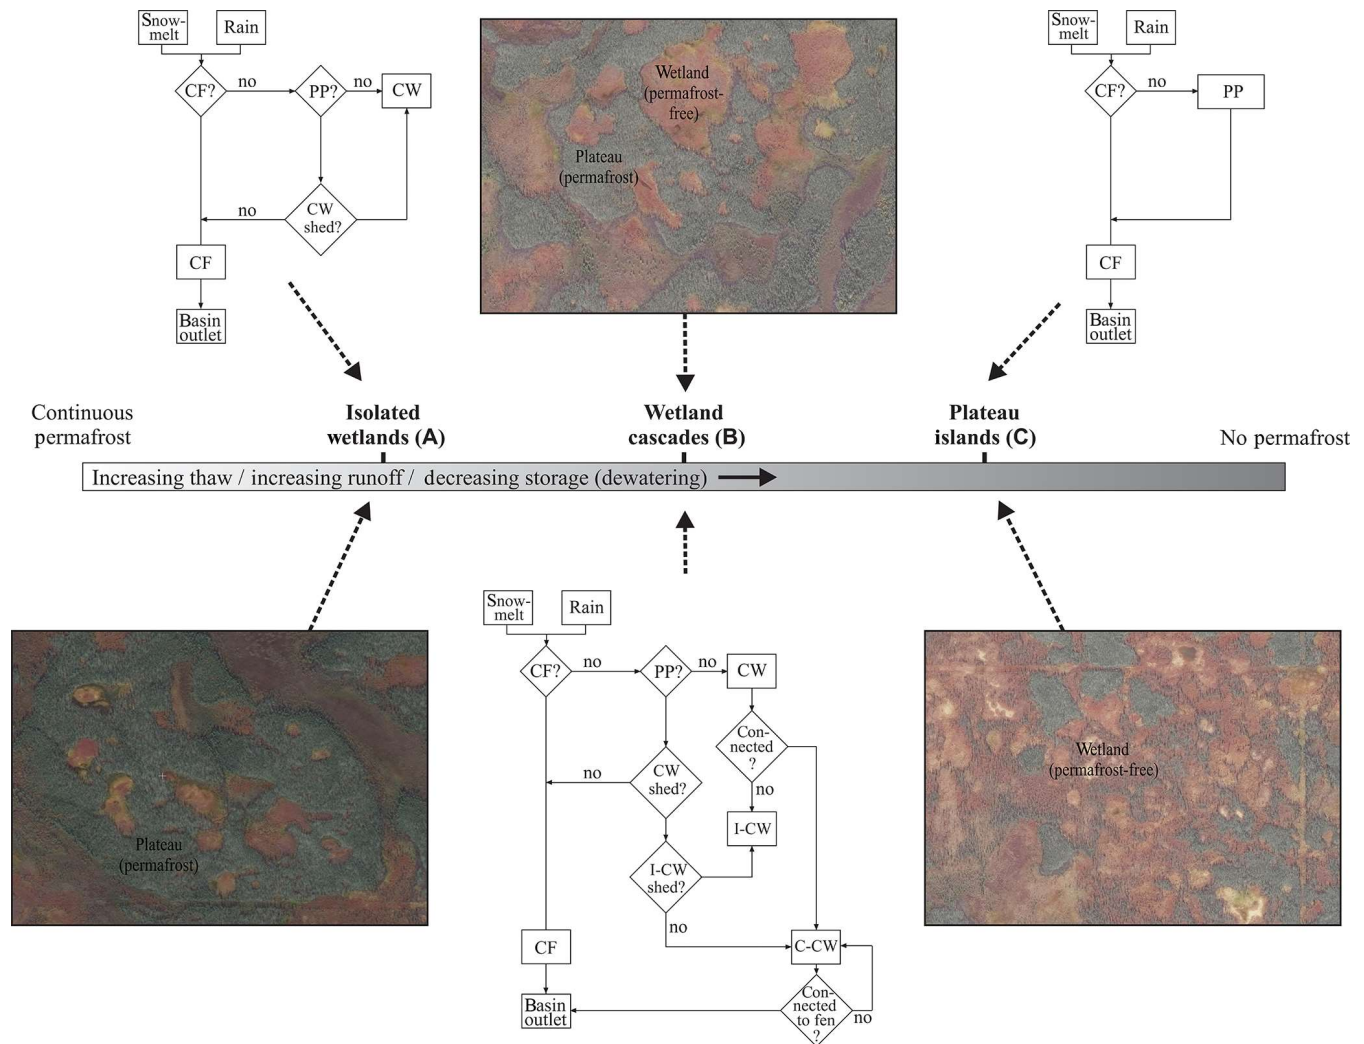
Snow-melt
Rain
CF?
no
PP?
no
CW
no
CW shed?
CF
Basin outlet

Wetland (permafrost-free)
Plateau (permafrost)

Snow-melt
Rain
CF?
no
PP
CF
Basin outlet

Continuous permafrost
Isolated wetlands (A)
Wetland cascades (B)
Plateau islands (C)
No permafrost

Increasing thaw / increasing runoff / decreasing storage (dewatering)

Plateau (permafrost)

Snow-melt
Rain
CF?
no
PP?
no
CW
Con-nected ?
no
I-CW
no
CW shed?
I-CW shed?
no
CF
C-CW
Con-nected to fen ?
no
Basin outlet

Wetland (permafrost-free)